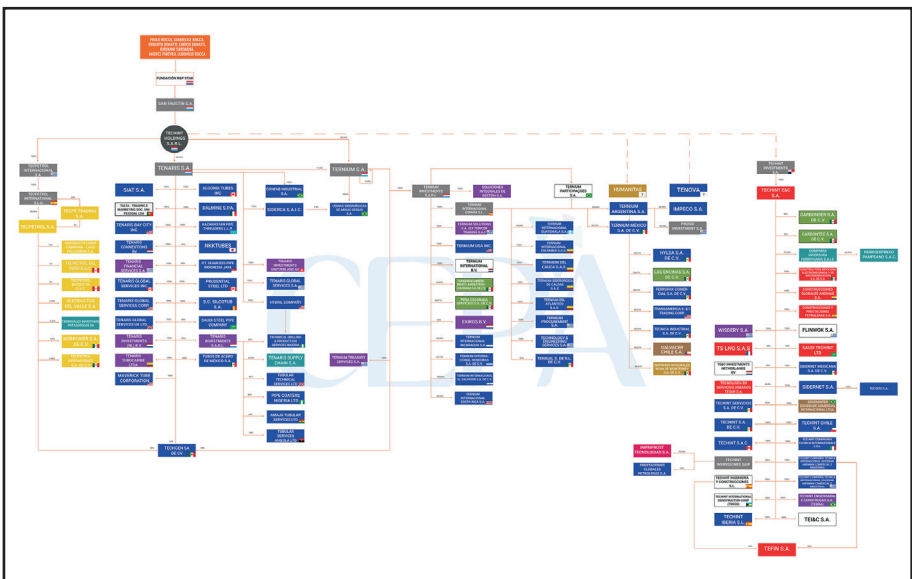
PAOLO ROCCA, GIANFELICE ROCCA, ROBERTO BONATTI, LODOVICO BONATTI, ANTONIO SARTIRANA, MARIO PARTRIGHI, LODOVICO ROCCA

FUNDACIÓN RAP STAK

SAN FAUSTIN S.A.

TECHINT HOLDINGS S.À.R.L.

TECHINT INTERNACIONAL S.A.

TENARIS S.A.

TERNIUM S.A.

TERNIUM INVESTMENTS S.À.R.L.

HUMANITAS

TENOVA

TECHINT INVESTMENTS

TECHINT E&C S.A.

TECINTEL INTERNACIONAL S.A.

TECPETROL S.A.

SIAT S.A.

ALGOMA TUBES INC

DALMINE S.P.A.

CONFAB INDUSTRIAL S.A.

SIDERCA S.A.I.C.

TENARIS BAY CITY INC

NKKTUBES

TENARIS CONNECTIONS BV

TENARIS FINANCIAL SERVICES S.A.

TENARIS GLOBAL SERVICES INC

TENARIS GLOBAL SERVICES CORP

TENARIS GLOBAL SERVICES UK LTD

TENARIS INVESTMENTS UK S.A.R.L.

TENARIS TUBOCARIBE LTDA

SIDERCA TUBE CORPORATION

PRUDENTIAL STEEL LTD

S.C. SILCOTUB S.A.

TENARIS GLOBAL SERVICES S.A.

HYDRIL COMPANY

TENARIS INVESTMENTS S.A.R.L.

TUBOS DE ACERO DE MÉXICO S.A.

TENARIS SUPPLY CHAIN S.A.

TUBULAR TECHNICAL SERVICES LTD

PIPE COATERS NIGERIA LTD

AMAJA TUBULAR SERVICES LTD

TUBULAR SERVICES ANGOLA LDA

TECHGEN S.A. DE CV

TERNIUM TREASURY SERVICES S.A.

SOLUCIONES INTEGRALES DE GESTIÓN S.A.

TERNIUM PARTICIPAÇÕES S.A.

TERNIUM ARGENTINA S.A.

TERNIUM MÉXICO S.A. DE C.V.

IMPECO S.A.

TERNIUM INTERNACIONAL ESPAÑA S.L.

TERNIUM USA INC

TERNIUM INTERNATIONAL B.V.

EXIROS B.V.

TERNIUM INTERNACIONAL GUATEMALA S.A.

TERNIUM DEL CAUCA S.A.S.

TERNIUM PROCUREMENT S.A.

TECHNOLOGY & ENGINEERING SERVICES S.A.

TERNIUM INTERNACIONAL INVERSIONES S.A.

TERNIUM INTERNACIONAL COSTA RICA S.A.

TERNIUM INTERNACIONAL NICARAGUA S.A.

TERNIUM INTERNACIONAL EL SALVADOR S.A. DE C.V.

TERNIUM INTERNATIONAL COSTA RICA S.A.

TERNIUM S. DE R.L. DE C.V.

HYLSA S.A. DE C.V.

LAS ENCINAS S.A. DE C.V.

FERROPAK COMERCIAL S.A. DE C.V.

CONSORCIO MINERO BENITO JUÁREZ PEÑA COLORADA S.A. DE C.V.

PEÑA COLORADA SERVICIOS S.A. DE C.V.

TECHINT INVESTMENTS S.A.

TÉCNICA INDUSTRIAL S.A. DE C.V.

SALVADOR CHILE S.A.

WISDERY S.A.

TS LNG S.A.S.

TECHINT INVESTMENTS NETHERLANDS BV

SIDERNET S.A.

TECHINT INGENIERÍA Y CONSTRUCCIÓN S.A.

TECHINT INVERSIONES SAP

TECHINT INTERNATIONAL CONSTRUCTION CORP

TECHINT IBERIA S.L.

TECHINT S.A.C.

TECHINT CHILE S.A.

TECHINT S.A. DE C.V.

TECHINT GROUP S.A. DE C.V.

FLINNOW S.A.

SAUDI TECHINT LTD

SIDERNET MEXICANA S.A. DE C.V.

TE&C S.A.

TEFIN S.A.

IMPREPROST TECNOLOGÍAS S.A.

DURBIMBER S.A. DE C.V.

CARBOMETAL S.A. DE C.V.

CONSTRUCCIONES GLOBALES ANDINAS S.A.

TECHINT ENGINEERING & CONSTRUCTION S.A.

EXIROS S.A.